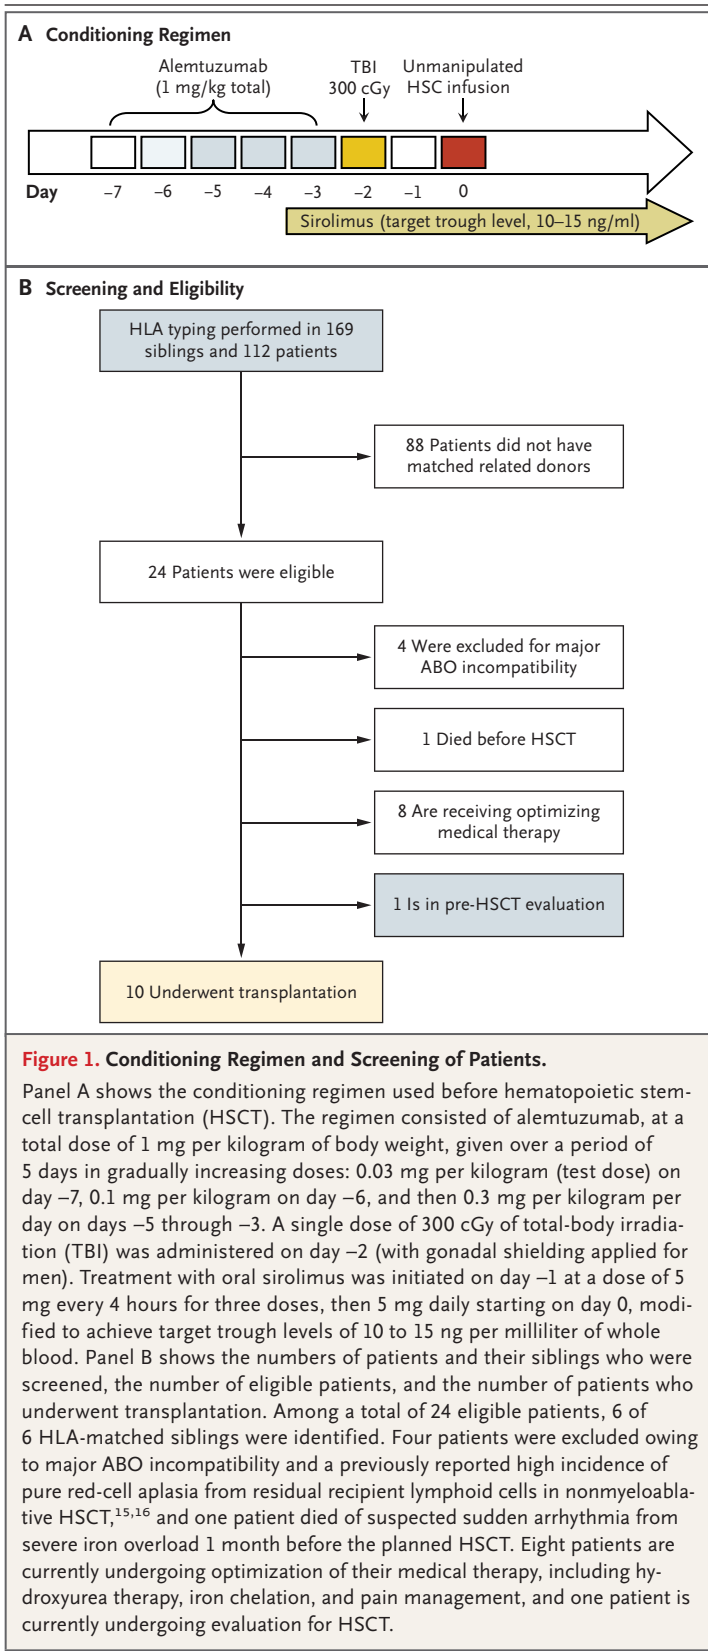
A Conditioning Regimen

Alemtuzumab (1 mg/kg total)

TBI 300 cGy

Unmanipulated HSC infusion

Day −7 −6 −5 −4 −3 −2 −1 0

Sirolimus (target trough level, 10–15 ng/ml)

B Screening and Eligibility

HLA typing performed in 169 siblings and 112 patients

88 Patients did not have matched related donors

24 Patients were eligible

4 Were excluded for major ABO incompatibility

1 Died before HSCT

8 Are receiving optimizing medical therapy

1 Is in pre-HSCT evaluation

10 Underwent transplantation

Figure 1. Conditioning Regimen and Screening of Patients.

Panel A shows the conditioning regimen used before hematopoietic stem-cell transplantation (HSCT). The regimen consisted of alemtuzumab, at a total dose of 1 mg per kilogram of body weight, given over a period of 5 days in gradually increasing doses: 0.03 mg per kilogram (test dose) on day −7, 0.1 mg per kilogram on day −6, and then 0.3 mg per kilogram per day on days −5 through −3. A single dose of 300 cGy of total-body irradiation (TBI) was administered on day −2 (with gonadal shielding applied for men). Treatment with oral sirolimus was initiated on day −1 at a dose of 5 mg every 4 hours for three doses, then 5 mg daily starting on day 0, modified to achieve target trough levels of 10 to 15 ng per milliliter of whole blood. Panel B shows the numbers of patients and their siblings who were screened, the number of eligible patients, and the number of patients who underwent transplantation. Among a total of 24 eligible patients, 6 of 6 HLA-matched siblings were identified. Four patients were excluded owing to major ABO incompatibility and a previously reported high incidence of pure red-cell aplasia from residual recipient lymphoid cells in nonmyeloablative HSCT,$^{15,16}$ and one patient died of suspected sudden arrhythmia from severe iron overload 1 month before the planned HSCT. Eight patients are currently undergoing optimization of their medical therapy, including hydroxyurea therapy, iron chelation, and pain management, and one patient is currently undergoing evaluation for HSCT.